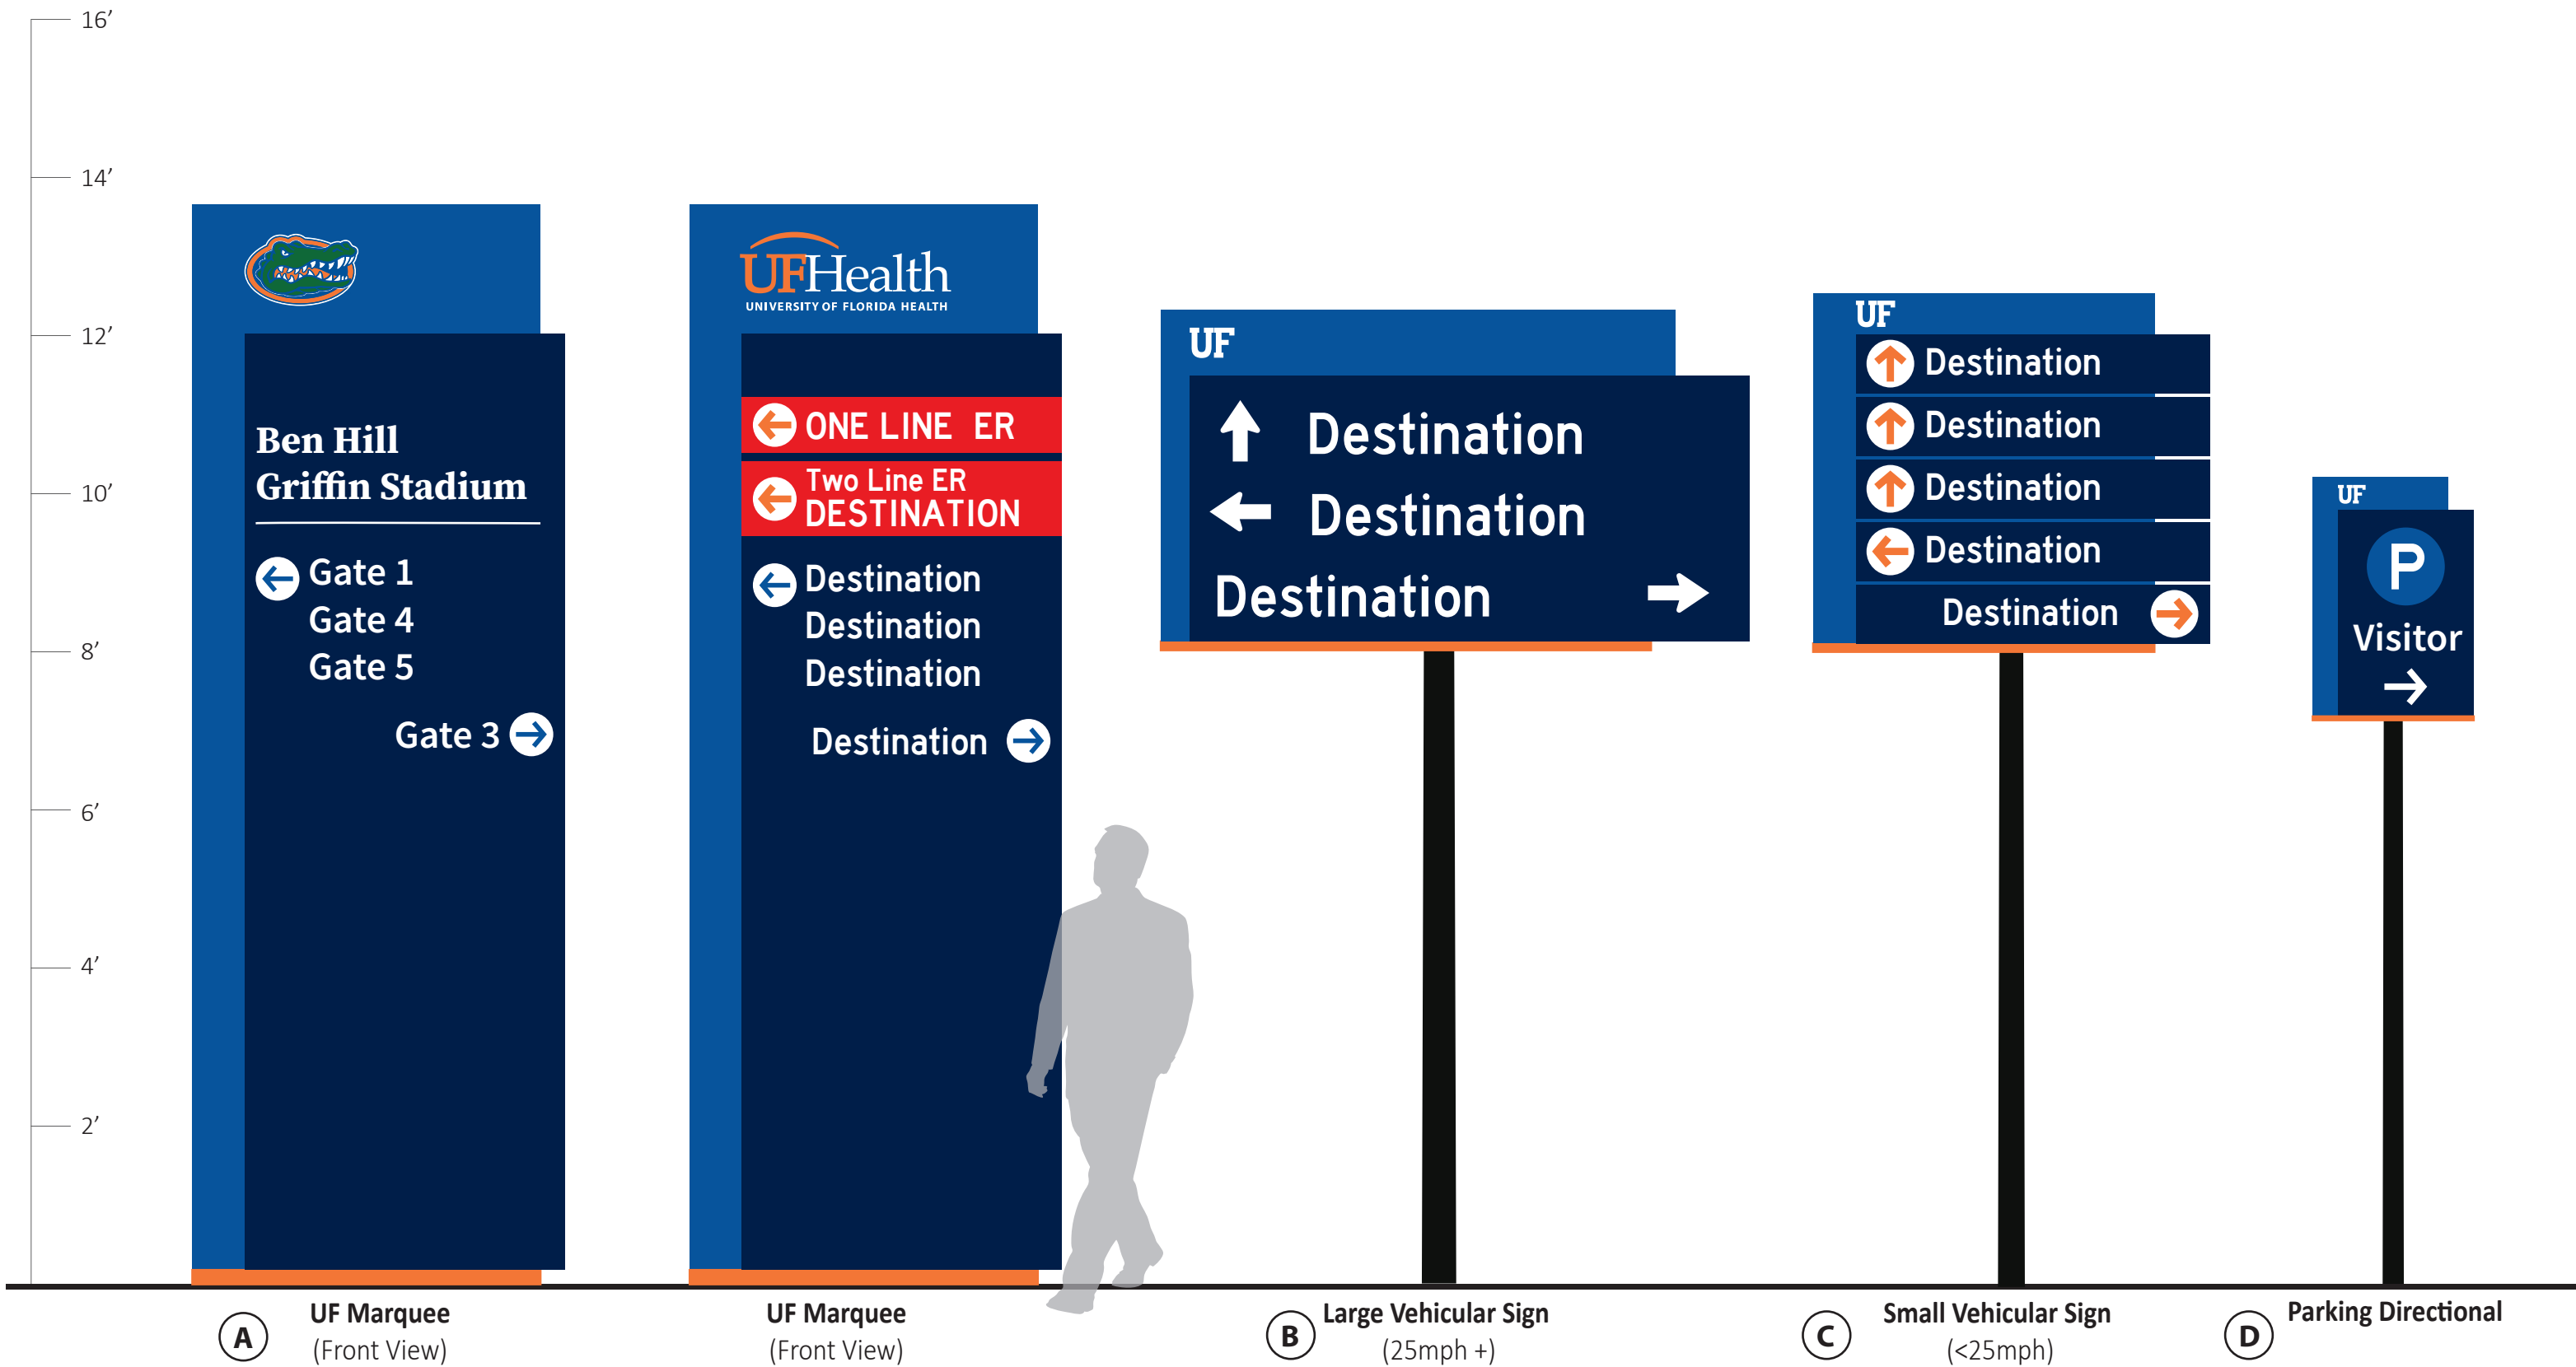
16'

14'

12'

10'

8'

6'

4'

2'

Ben Hill Griffin Stadium

Gate 1
Gate 4
Gate 5

Gate 3

UFHealth
UNIVERSITY OF FLORIDA HEALTH

ONE LINE ER

Two Line ER
DESTINATION

Destination
Destination
Destination

Destination

UF

Destination
Destination
Destination

UF

Destination
Destination
Destination
Destination
Destination

UF

P
Visitor

A UF Marquee
(Front View)

UF Marquee
(Front View)

B Large Vehicular Sign
(25mph +)

C Small Vehicular Sign
(<25mph)

D Parking Directional